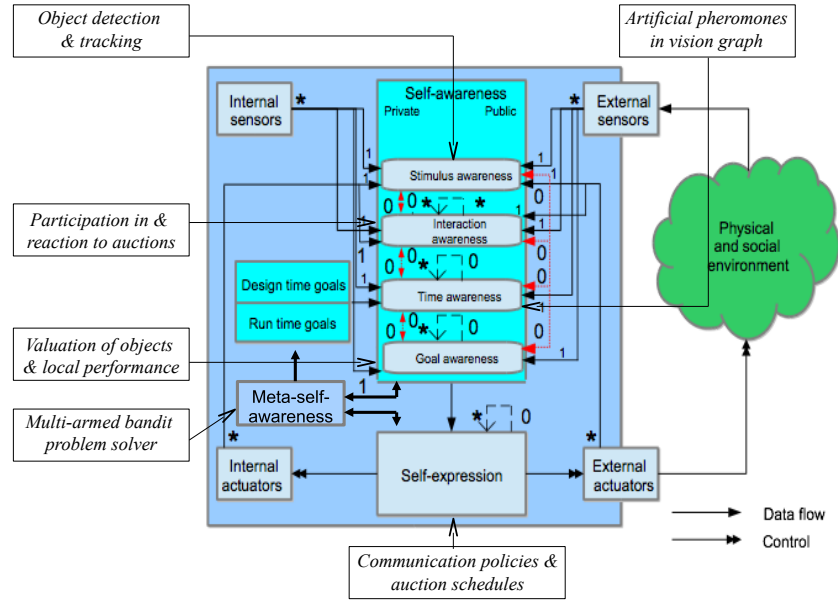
Object detection & tracking

Artificial pheromones in vision graph

Self-awareness

Private

Public

Internal sensors

External sensors

Stimulus awareness

Interaction awareness

Time awareness

Goal awareness

Design time goals

Run time goals

Physical and social environment

Participation in & reaction to auctions

Valuation of objects & local performance

Multi-armed bandit problem solver

Meta-self-awareness

Internal actuators

Self-expression

External actuators

Data flow

Control

Communication policies & auction schedules

*

*

1

1

1

1

1

1

0

0

0

0

0

0

0

0

0

0

*

*

*

*

*

*

*

0

1

1

1